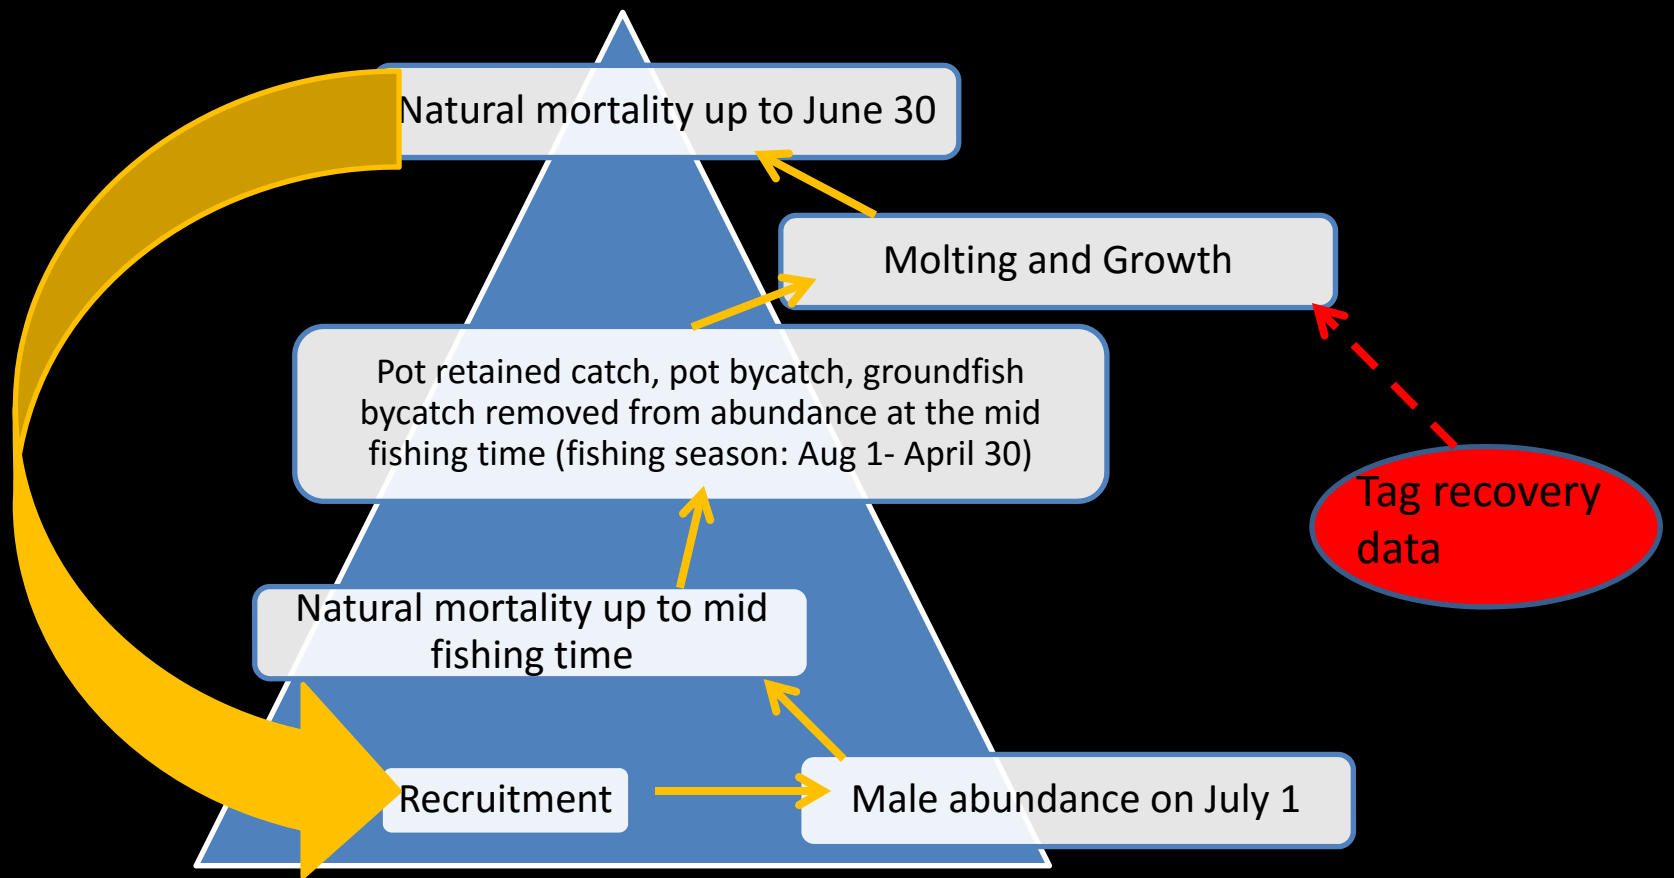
Natural mortality up to June 30

Molting and Growth

Pot retained catch, pot bycatch, groundfish bycatch removed from abundance at the mid fishing time (fishing season: Aug 1- April 30)

Tag recovery data

Natural mortality up to mid fishing time

Recruitment

Male abundance on July 1